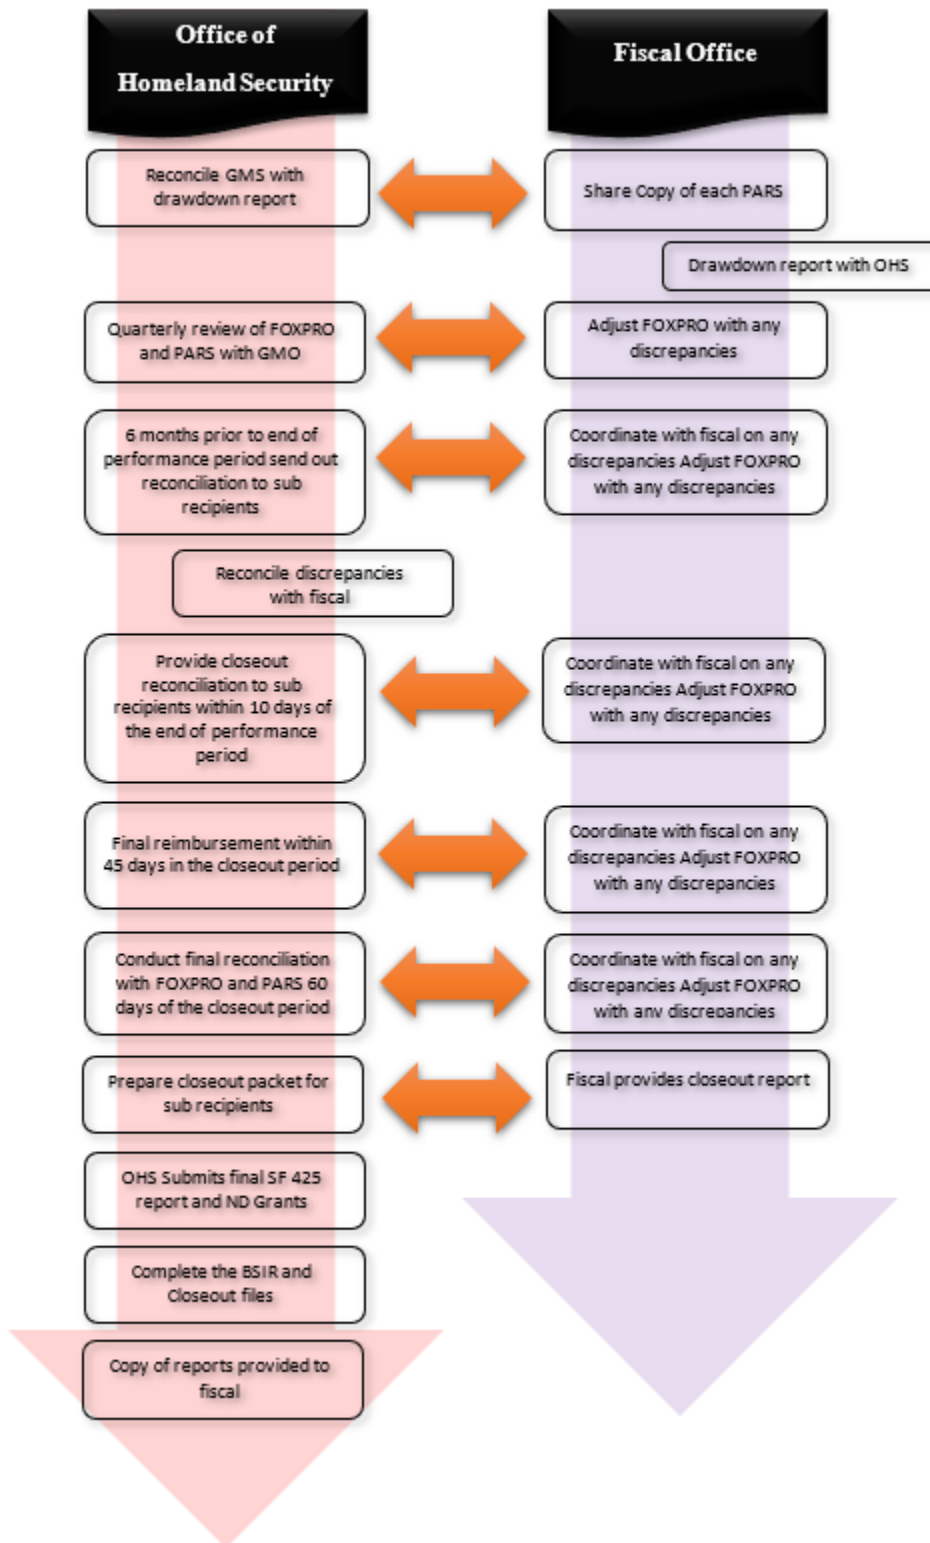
Office of Homeland Security

Fiscal Office

Reconcile GMS with drawdown report

Share Copy of each PARS

Drawdown report with OHS

Quarterly review of FOXPRO and PARS with GMO

Adjust FOXPRO with any discrepancies

6 months prior to end of performance period send out reconciliation to sub recipients

Coordinate with fiscal on any discrepancies Adjust FOXPRO with any discrepancies

Reconcile discrepancies with fiscal

Provide closeout reconciliation to sub recipients within 10 days of the end of performance period

Coordinate with fiscal on any discrepancies Adjust FOXPRO with any discrepancies

Final reimbursement within 45 days in the closeout period

Coordinate with fiscal on any discrepancies Adjust FOXPRO with any discrepancies

Conduct final reconciliation with FOXPRO and PARS 60 days of the closeout period

Coordinate with fiscal on any discrepancies Adjust FOXPRO with any discrepancies

Prepare closeout packet for sub recipients

Fiscal provides closeout report

OHS Submits final SF 425 report and ND Grants

Complete the BSIR and Closeout files

Copy of reports provided to fiscal